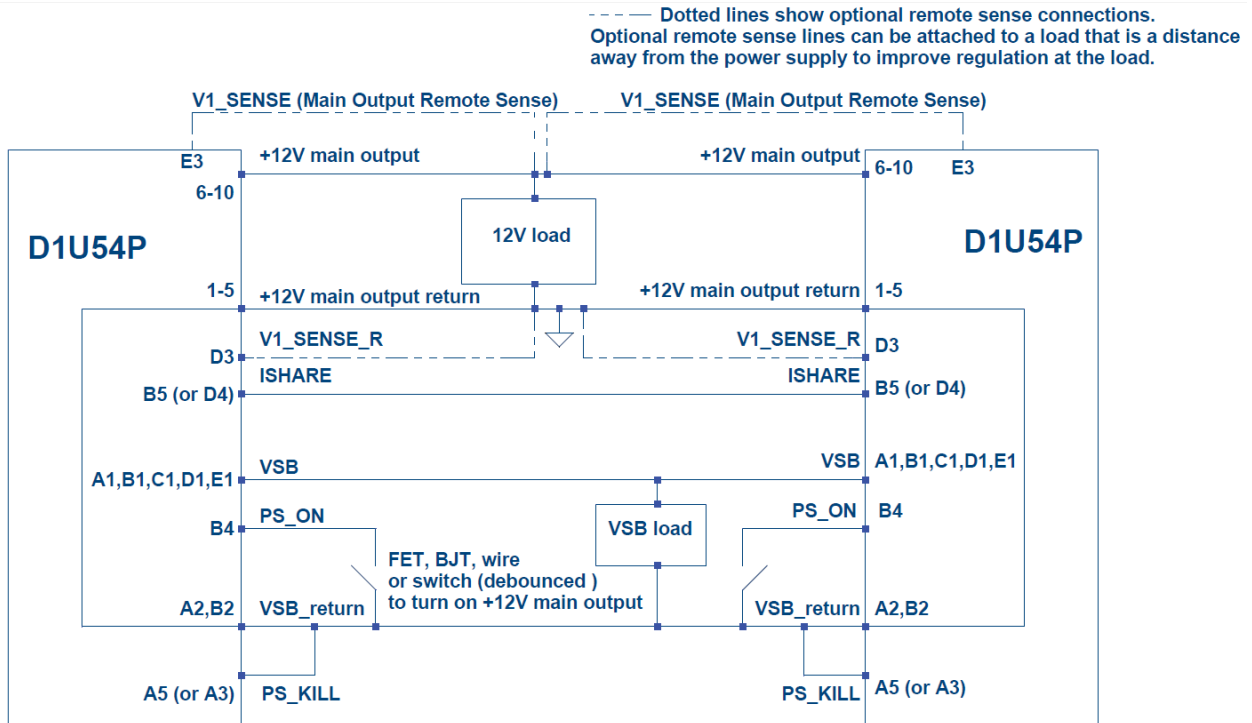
Dotted lines show optional remote sense connections. Optional remote sense lines can be attached to a load that is a distance away from the power supply to improve regulation at the load.

V1_SENSE (Main Output Remote Sense)
V1_SENSE (Main Output Remote Sense)

E3
+12V main output
+12V main output
6-10
E3
6-10

D1U54P
12V load
D1U54P

1-5
+12V main output return
+12V main output return
1-5

V1_SENSE_R
V1_SENSE_R
D3
D3
ISHARE
ISHARE
B5 (or D4)
B5 (or D4)

VSB
VSB
A1,B1,C1,D1,E1
A1,B1,C1,D1,E1

PS_ON
PS_ON
B4
B4
VSB load
FET, BJT, wire or switch (debounced ) to turn on +12V main output

A2,B2
VSB_return
VSB_return
A2,B2

A5 (or A3)
PS_KILL
PS_KILL
A5 (or A3)